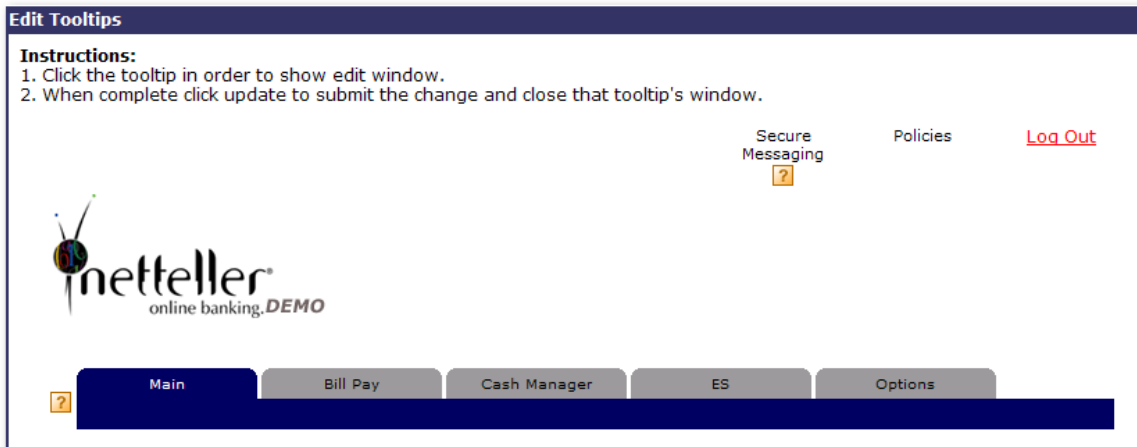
Edit Tooltips

Instructions:
1. Click the tooltip in order to show edit window.
2. When complete click update to submit the change and close that tooltip's window.

Secure Messaging
?

Policies

Log Out

netteller®
online banking.DEMO

?

Main

Bill Pay

Cash Manager

ES

Options